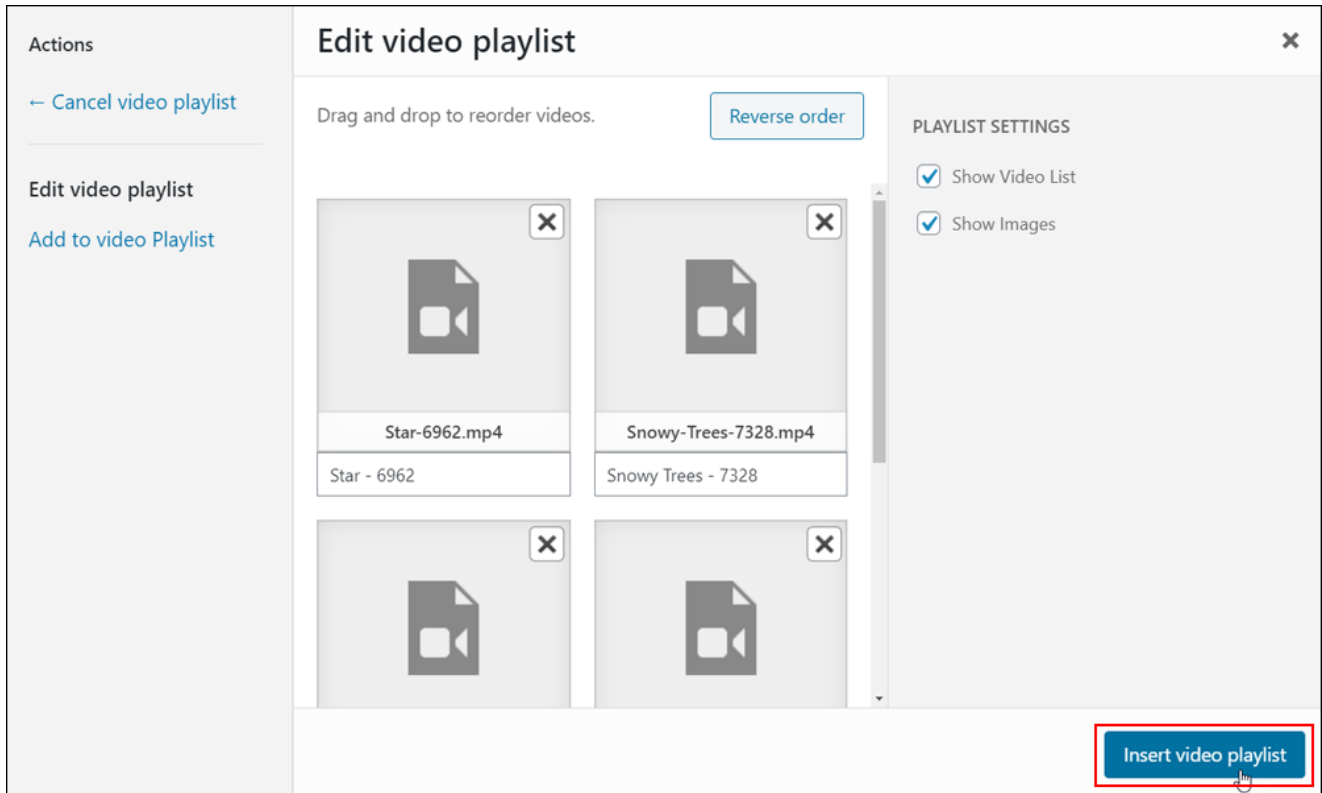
Actions

← Cancel video playlist

Edit video playlist

Add to video Playlist

Edit video playlist

×

Drag and drop to reorder videos.

Reverse order

PLAYLIST SETTINGS

Show Video List

Show Images

Star-6962.mp4

Star - 6962

Snowy-Trees-7328.mp4

Snowy Trees - 7328

Insert video playlist